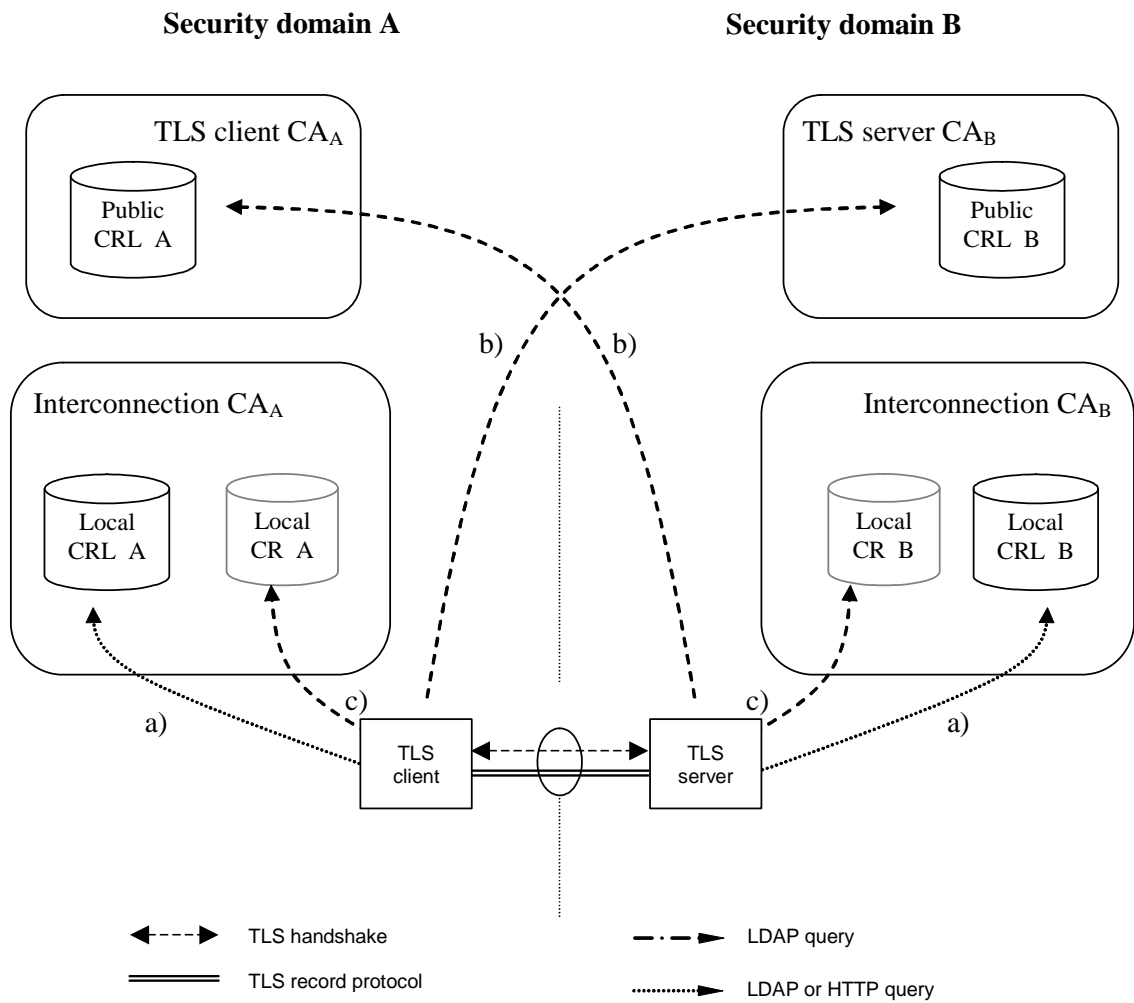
Security domain A

Security domain B

TLS client $CA_A$

Public CRL A

TLS server $CA_B$

Public CRL B

b)

b)

Interconnection $CA_A$

Local CRL A

Local CR A

Interconnection $CA_B$

Local CR B

Local CRL B

c)

c)

a)

a)

TLS client

TLS server

TLS handshake

TLS record protocol

LDAP query

LDAP or HTTP query